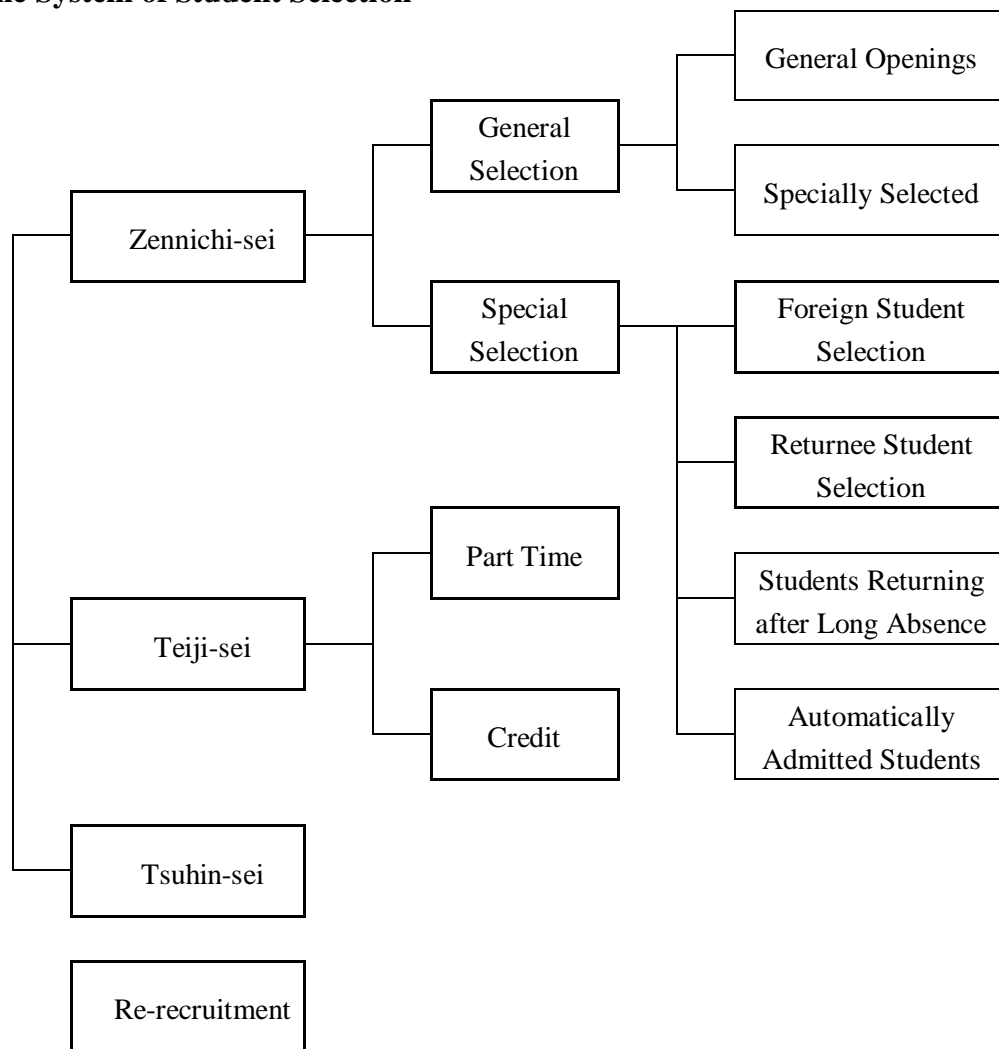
he System of Student Selection

Zennichi-sei

General Selection

General Openings

Specially Selected

Special Selection

Foreign Student Selection

Returnee Student Selection

Students Returning after Long Absence

Automatically Admitted Students

Teiji-sei

Part Time

Credit

Tsuhin-sei

Re-recruitment